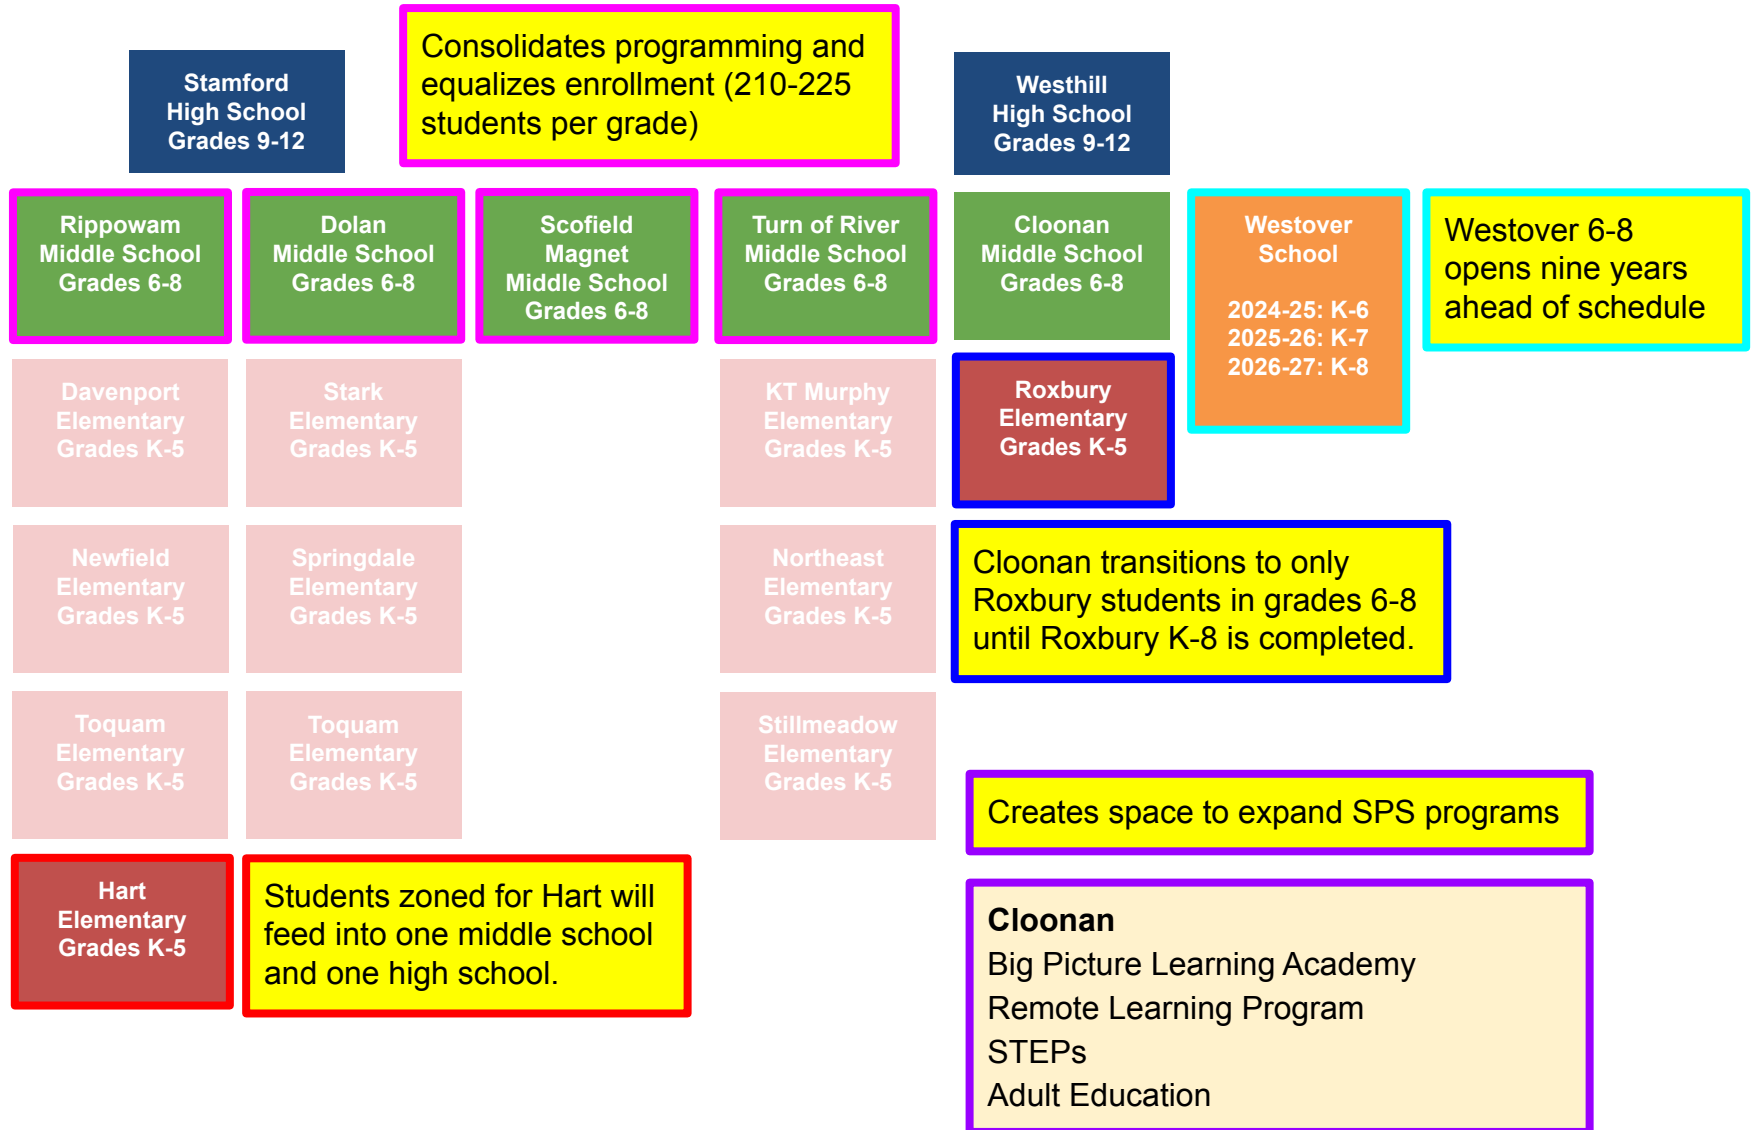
Stamford High School Grades 9-12

Consolidates programming and equalizes enrollment (210-225 students per grade)

Westhill High School Grades 9-12

Rippowam Middle School Grades 6-8

Dolan Middle School Grades 6-8

Scofield Magnet Middle School Grades 6-8

Turn of River Middle School Grades 6-8

Cloonan Middle School Grades 6-8

Westover School

2024-25: K-6
2025-26: K-7
2026-27: K-8

Westover 6-8 opens nine years ahead of schedule

Davenport Elementary Grades K-5

Stark Elementary Grades K-5

KT Murphy Elementary Grades K-5

Roxbury Elementary Grades K-5

Newfield Elementary Grades K-5

Springdale Elementary Grades K-5

Northeast Elementary Grades K-5

Cloonan transitions to only Roxbury students in grades 6-8 until Roxbury K-8 is completed.

Toquam Elementary Grades K-5

Toquam Elementary Grades K-5

Stillmeadow Elementary Grades K-5

Creates space to expand SPS programs

Hart Elementary Grades K-5

Students zoned for Hart will feed into one middle school and one high school.

**Cloonan**
Big Picture Learning Academy
Remote Learning Program
STEPs
Adult Education